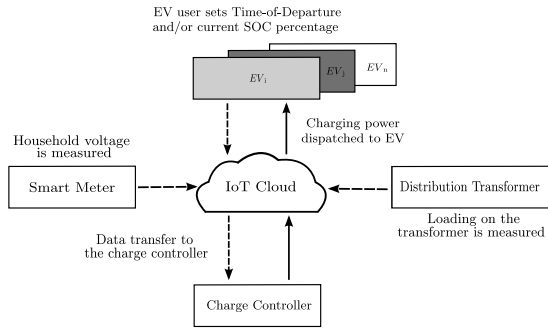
EV user sets Time-of-Departure and/or current SOC percentage

$EV_1$

$EV_j$

$EV_n$

Charging power dispatched to EV

Household voltage is measured

Smart Meter

IoT Cloud

Distribution Transformer

Loading on the transformer is measured

Data transfer to the charge controller

Charge Controller